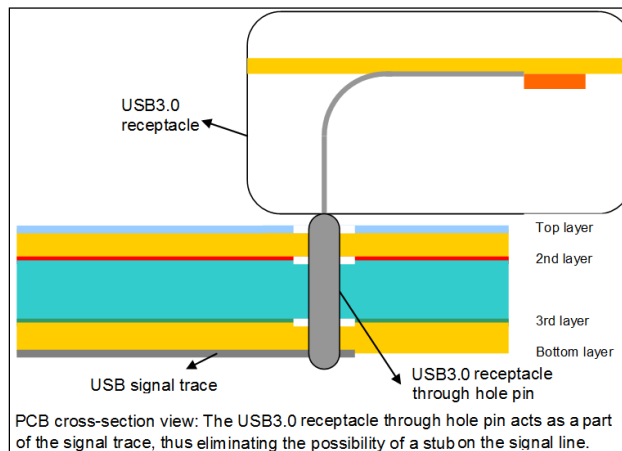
USB3.0 receptacle

Top layer

2nd layer

3rd layer

Bottom layer

USB signal trace

USB3.0 receptacle through hole pin

PCB cross-section view: The USB3.0 receptacle through hole pin acts as a part of the signal trace, thus eliminating the possibility of a stub on the signal line.